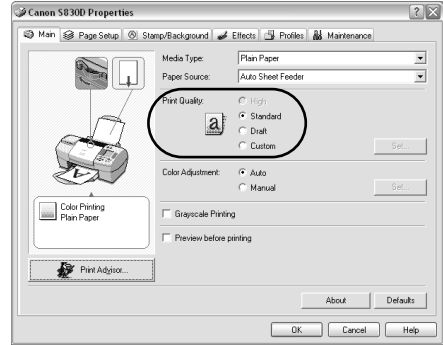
Canon S830D Properties

Main | Page Setup | Stamp/Background | Effects | Profiles | Maintenance

Media Type: Plain Paper
Paper Source: Auto Sheet Feeder

Print Quality:
High
Standard
Draft
Custom
Set...

Color Adjustment:
Auto
Manual
Set...

Color Printing
Plain Paper

Grayscale Printing

Preview before printing

Print Advisor...

About
Defaults

OK
Cancel
Help